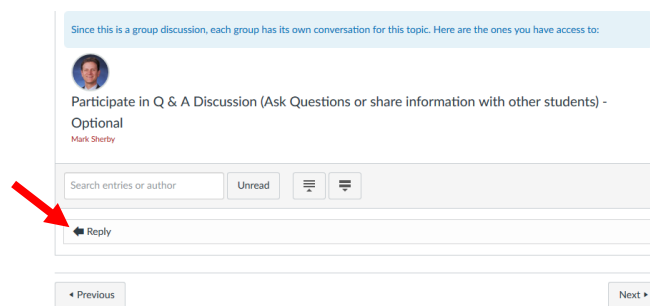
Since this is a group discussion, each group has its own conversation for this topic. Here are the ones you have access to:

Participate in Q & A Discussion (Ask Questions or share information with other students) - Optional

Mark Sherby

Search entries or author

Unread

Reply

◂ Previous

Next ▸